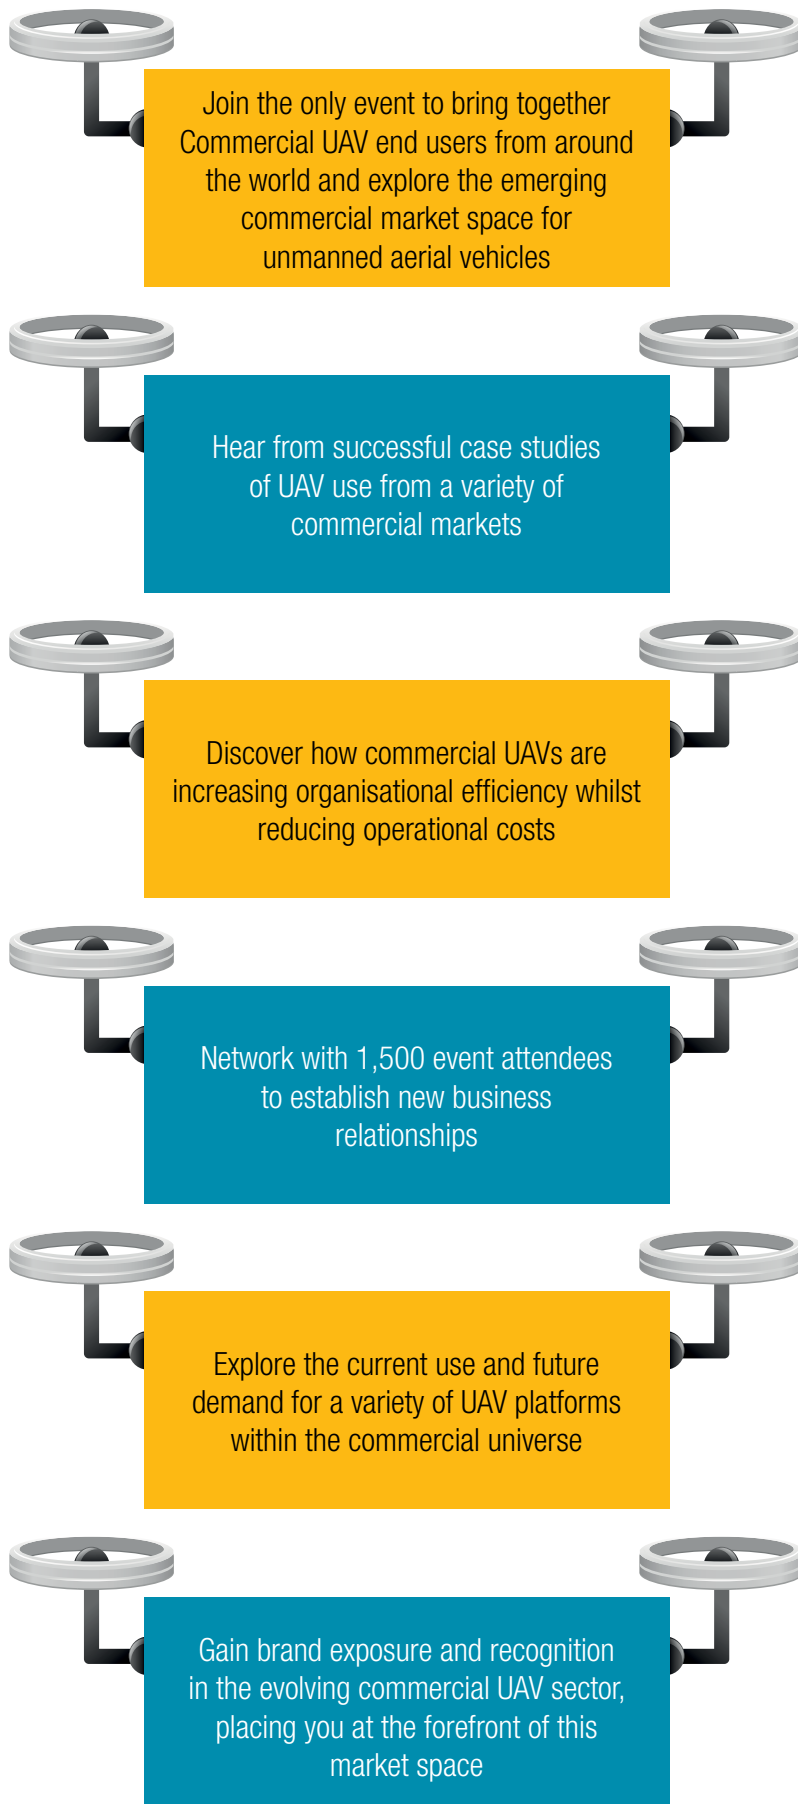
Join the only event to bring together Commercial UAV end users from around the world and explore the emerging commercial market space for unmanned aerial vehicles

Hear from successful case studies of UAV use from a variety of commercial markets

Discover how commercial UAVs are increasing organisational efficiency whilst reducing operational costs

Network with 1,500 event attendees to establish new business relationships

Explore the current use and future demand for a variety of UAV platforms within the commercial universe

Gain brand exposure and recognition in the evolving commercial UAV sector, placing you at the forefront of this market space